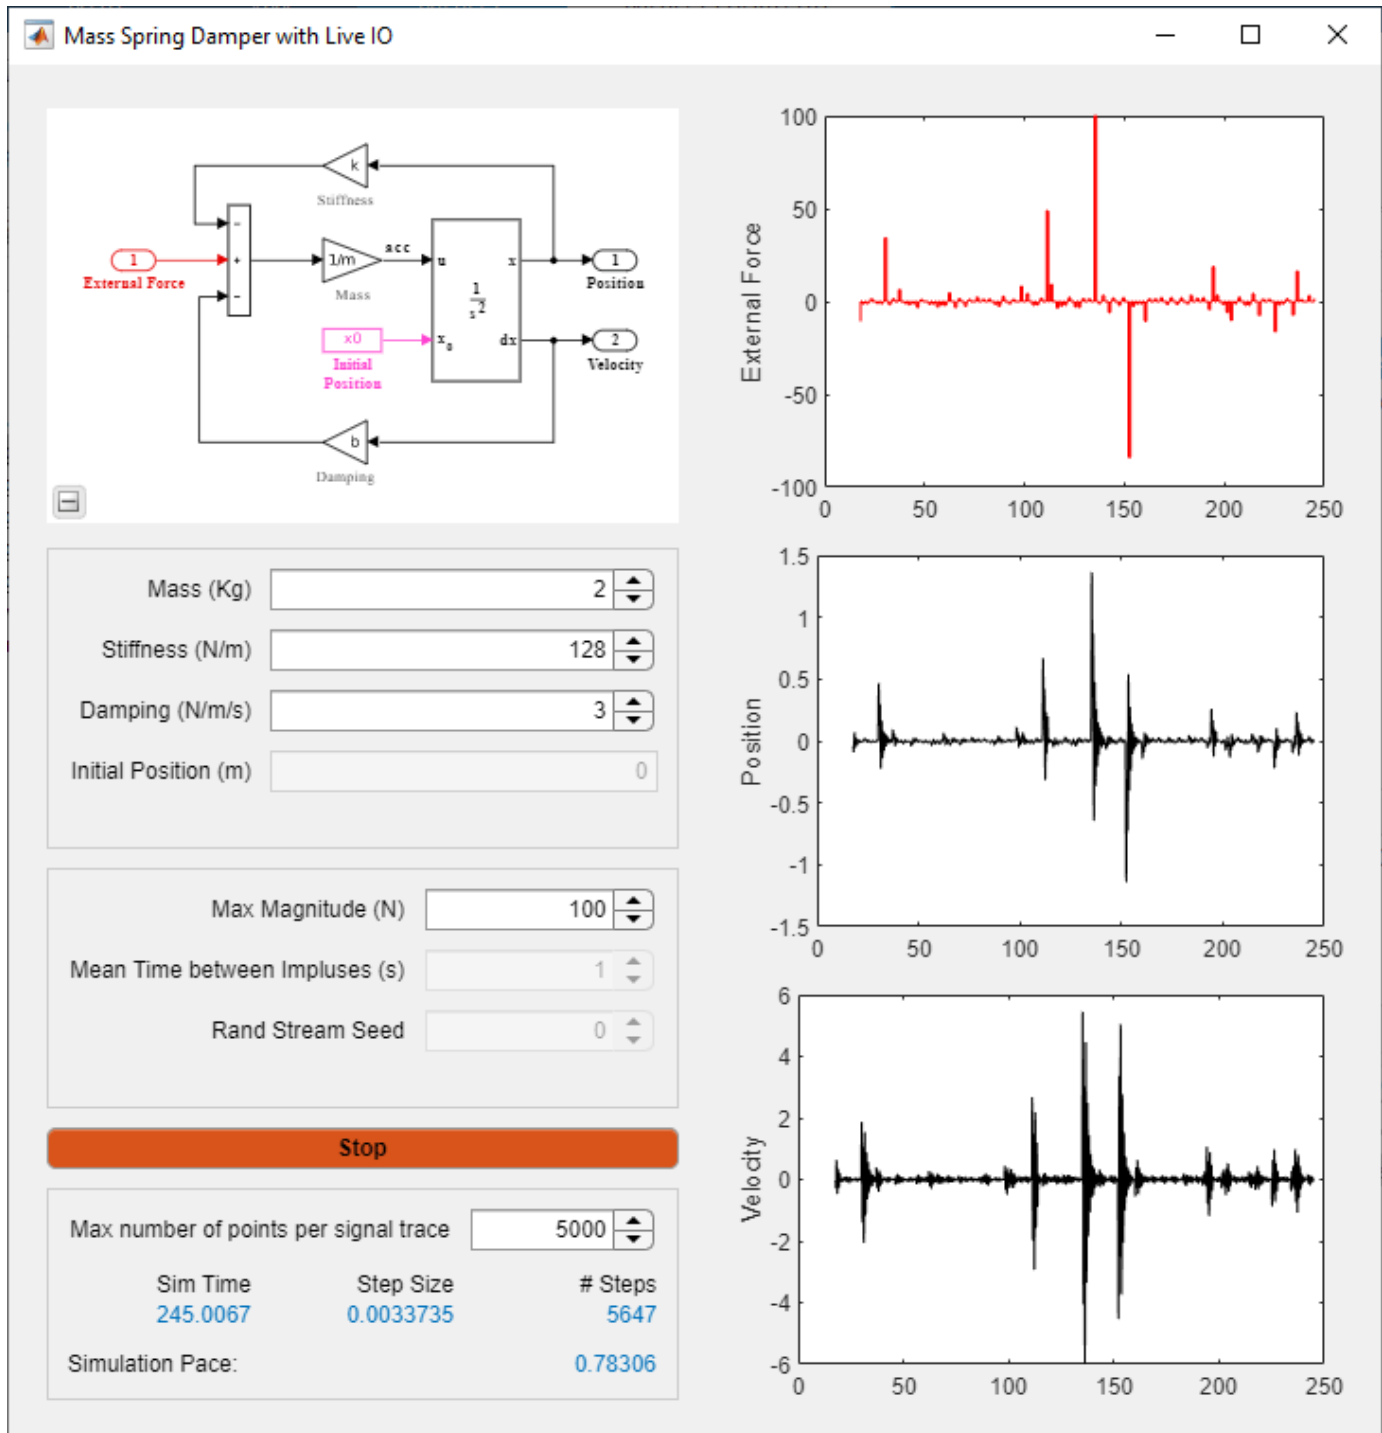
Mass Spring Damper with Live IO

k
Stiffness
1
External Force
-
+
-
1/m
Mass
acc
u
$\frac{1}{s^2}$
x
1
Position
x0
Initial Position
$x_0$
dx
2
Velocity
b
Damping

Mass (Kg) 2
Stiffness (N/m) 128
Damping (N/m/s) 3
Initial Position (m) 0

Max Magnitude (N) 100
Mean Time between Impluses (s) 1
Rand Stream Seed 0

Stop

Max number of points per signal trace 5000
Sim Time 245.0067
Step Size 0.0033735
# Steps 5647
Simulation Pace: 0.78306

100
50
0
-50
-100
External Force
0 50 100 150 200 250

1.5
1
0.5
0
-0.5
-1
-1.5
Position
0 50 100 150 200 250

6
4
2
0
-2
-4
-6
Velocity
0 50 100 150 200 250